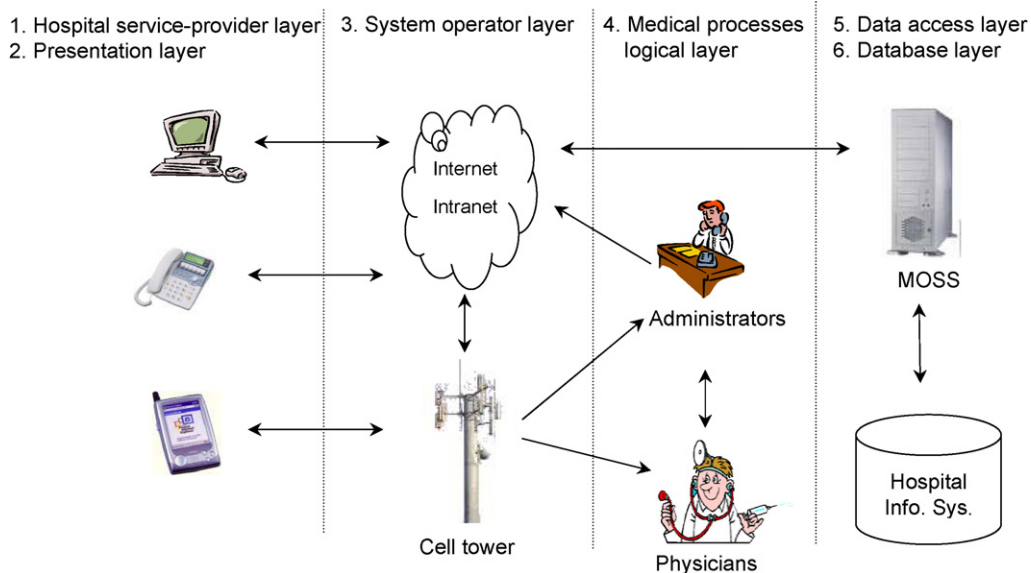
1. Hospital service-provider layer
2. Presentation layer

3. System operator layer

4. Medical processes logical layer

5. Data access layer
6. Database layer

Internet
Intranet

MOSS

Administrators

Cell tower

Physicians

Hospital Info. Sys.